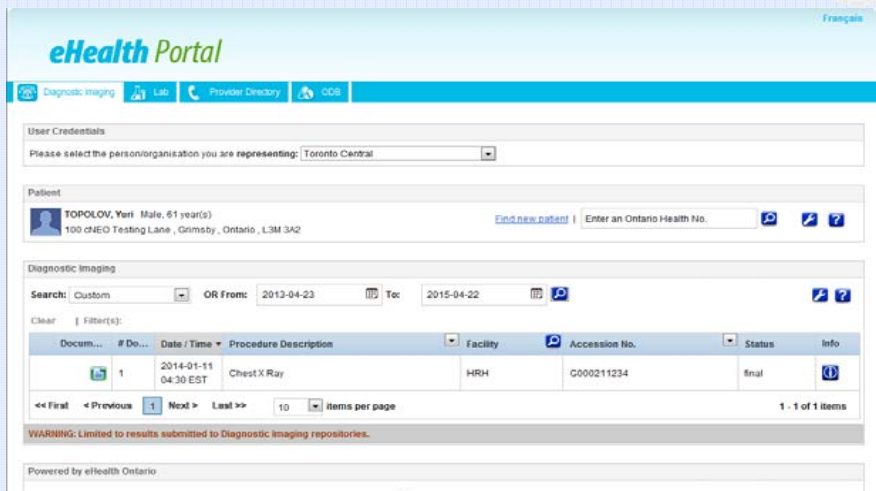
Français

eHealth Portal

Diagnostic Imaging | Lab | Provider Directory | ODB

User Credentials

Please select the person/organisation you are representing: Toronto Central

Patient

TOPOLOV, Yuri Male, 61 year(s)
100 cNEO Testing Lane , Grimsby , Ontario , L3M 3A2

Find new patient | Enter an Ontario Health No.

Diagnostic Imaging

Search: Custom OR From: 2013-04-23 To: 2015-04-22

Clear | Filter(s):

| Docum... | # Do... | Date / Time | Procedure Description | Facility | Accession No. | Status | Info |
|---|---|---|---|---|---|---|---|
| | 1 | 2014-01-11 04:30 EST | Chest X Ray | HRH | G000211234 | final | |

<< First < Previous 1 Next > Last >> 10 items per page 1 - 1 of 1 items

WARNING: Limited to results submitted to Diagnostic Imaging repositories.

Powered by eHealth Ontario